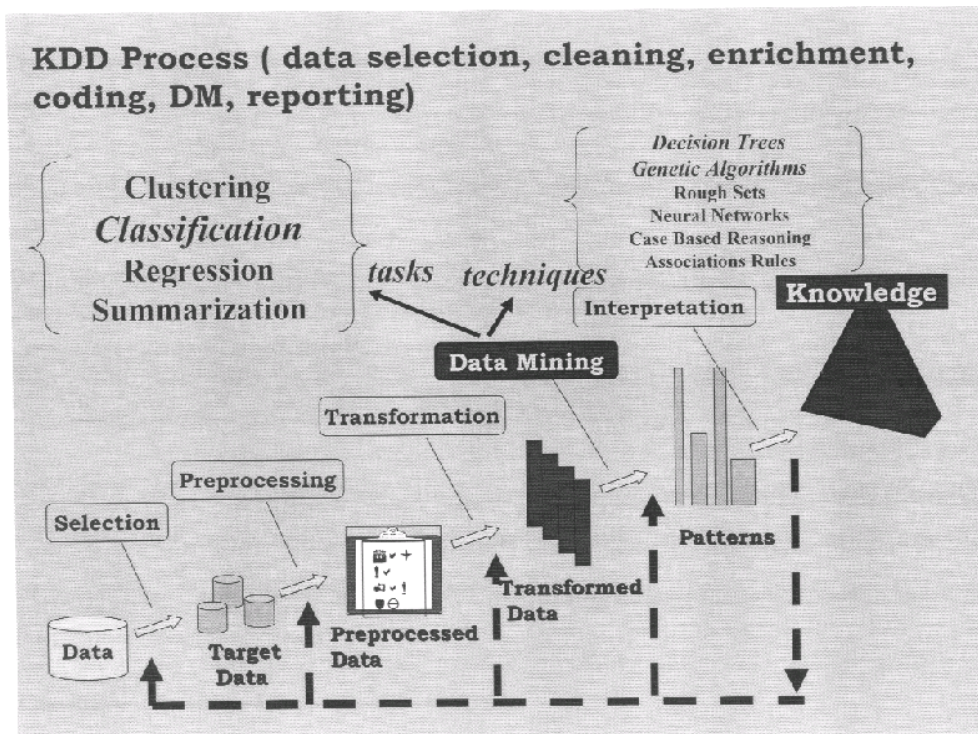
KDD Process ( data selection, cleaning, enrichment, coding, DM, reporting)

Clustering
Classification
Regression
Summarization

tasks

techniques

Decision Trees
Genetic Algorithms
Rough Sets
Neural Networks
Case Based Reasoning
Associations Rules

Interpretation

Knowledge

Data Mining

Transformation

Preprocessing

Selection

Data

Target Data

Preprocessed Data

Transformed Data

Patterns